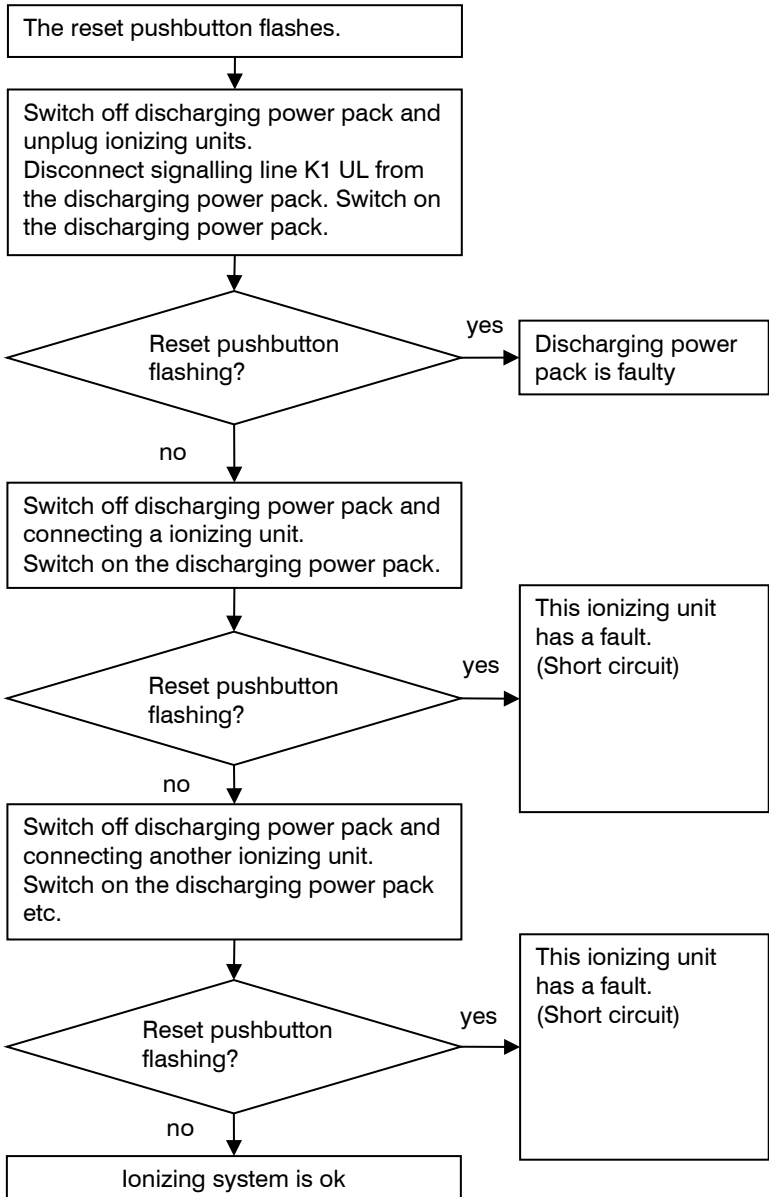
The reset pushbutton flashes.

Switch off discharging power pack and unplug ionizing units.
Disconnect signalling line K1 UL from the discharging power pack. Switch on the discharging power pack.

Reset pushbutton flashing?

yes

Discharging power pack is faulty

no

Switch off discharging power pack and connecting a ionizing unit.
Switch on the discharging power pack.

Reset pushbutton flashing?

yes

This ionizing unit has a fault. (Short circuit)

no

Switch off discharging power pack and connecting another ionizing unit.
Switch on the discharging power pack etc.

Reset pushbutton flashing?

yes

This ionizing unit has a fault. (Short circuit)

no

Ionizing system is ok